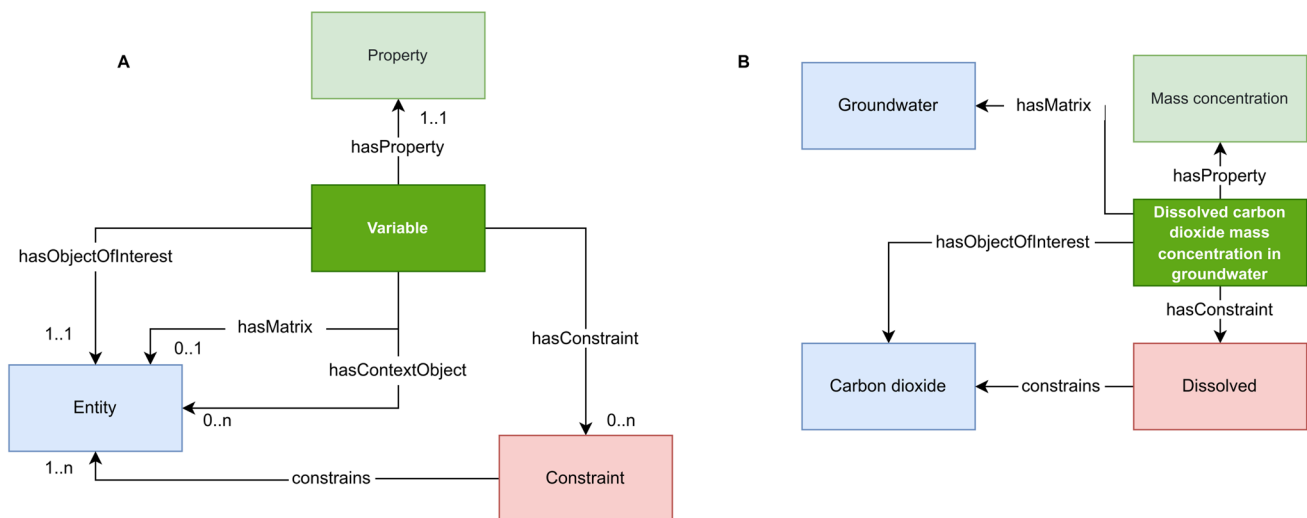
A

Property

1..1

hasProperty

Variable

hasObjectOfInterest

1..1

hasMatrix

0..1

hasContextObject

hasConstraint

Entity

0..n

0..n

1..n

constrains

Constraint

B

Groundwater

hasMatrix

Mass concentration

hasProperty

Dissolved carbon dioxide mass concentration in groundwater

hasObjectOfInterest

hasConstraint

Carbon dioxide

constrains

Dissolved